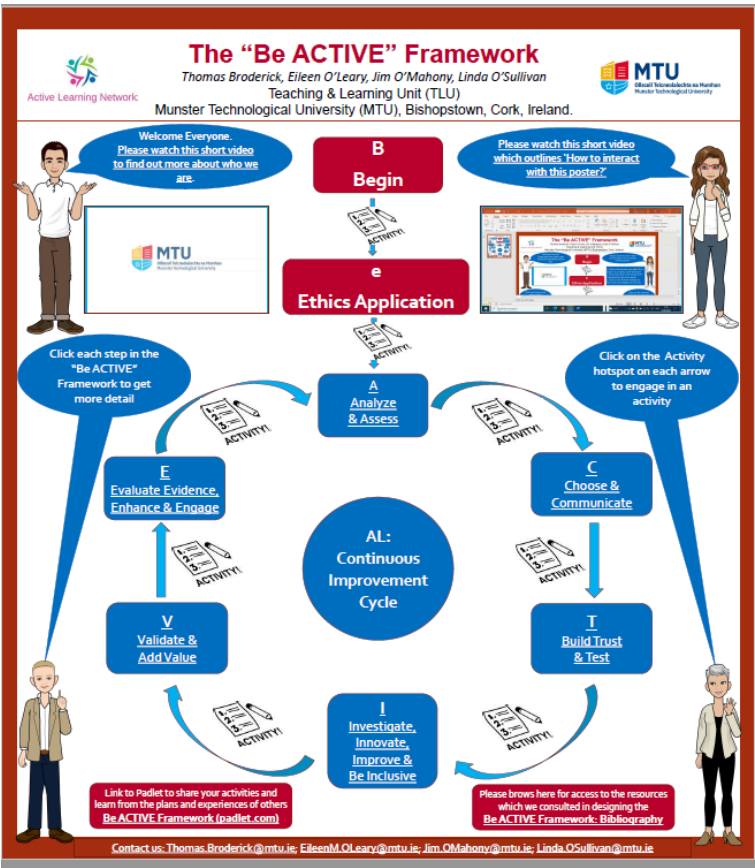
The "Be ACTIVE" Framework

Thomas Broderick, Eileen O'Leary, Jim O'Mahony, Linda O'Sullivan

Teaching & Learning Unit (TLU)

Munster Technological University (MTU), Bishopstown, Cork, Ireland.

Active Learning Network

MTU Ollscoil Teicneolaíochta na Mumhan Munster Technological University

Welcome Everyone. Please watch this short video to find out more about who we are.

Please watch this short video which outlines 'How to interact with this poster?'

B
Begin

ACTIVITY!

MTU Ollscoil Teicneolaíochta na Mumhan Munster Technological University

e
Ethics Application

ACTIVITY!

Click each step in the "Be ACTIVE" Framework to get more detail

Click on the Activity hotspot on each arrow to engage in an activity

A
Analyze & Assess

ACTIVITY!

ACTIVITY!

E
Evaluate Evidence, Enhance & Engage

C
Choose & Communicate

AL: Continuous Improvement Cycle

ACTIVITY!

ACTIVITY!

V
Validate & Add Value

T
Build Trust & Test

ACTIVITY!

ACTIVITY!

I
Investigate, Innovate, Improve & Be Inclusive

Link to Padlet to share your activities and learn from the plans and experiences of others
Be ACTIVE Framework (padlet.com)

Please brows here for access to the resources which we consulted in designing the
Be ACTIVE Framework: Bibliography

Contact us: Thomas.Broderick@mtu.ie; EileenM.OLeary@mtu.ie; Jim.OMahony@mtu.ie; Linda.OSullivan@mtu.ie